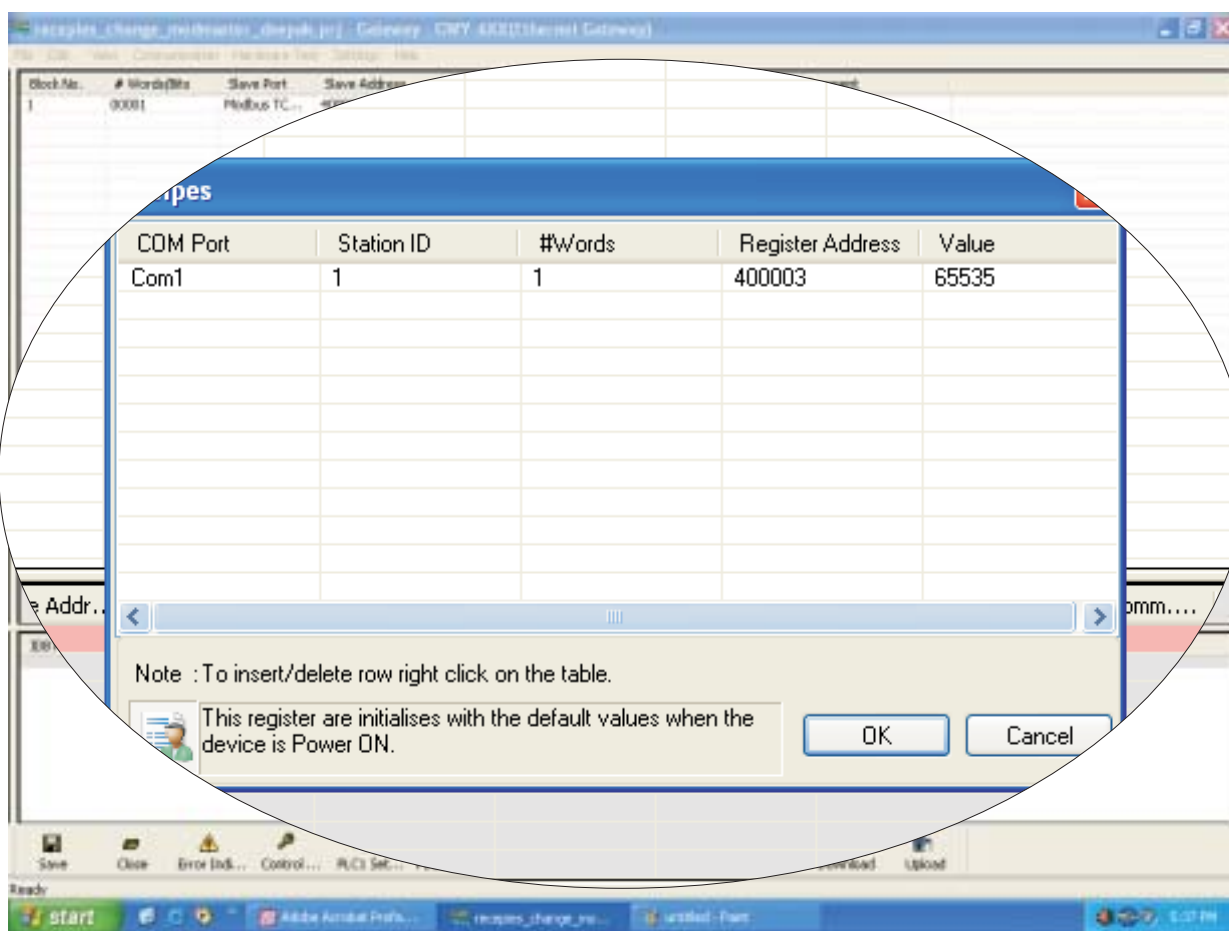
recepies_change_modmaster_deepak.prj - Gateway - GWY 4XX(Ethernet Gateway)

File Edit View Communication Hardware Test Settings Help

| Block No. | # Words/Bits | Slave Port | Slave Address |
|---|---|---|---|
| 1 | 00001 | Modbus TC... | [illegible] |

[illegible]ipes

| COM Port | Station ID | #Words | Register Address | Value |
|---|---|---|---|---|
| Com1 | 1 | 1 | 400003 | 65535 |

Note : To insert/delete row right click on the table.

This register are initialises with the default values when the device is Power ON.

OK

Cancel

e Addr...

omm....

Save Close Error Indi... Control... PLC1 Set... Download Upload

Ready

start

Adobe Acrobat Profs...

recepies_change_mo...

untitled - Paint

5:37 PM